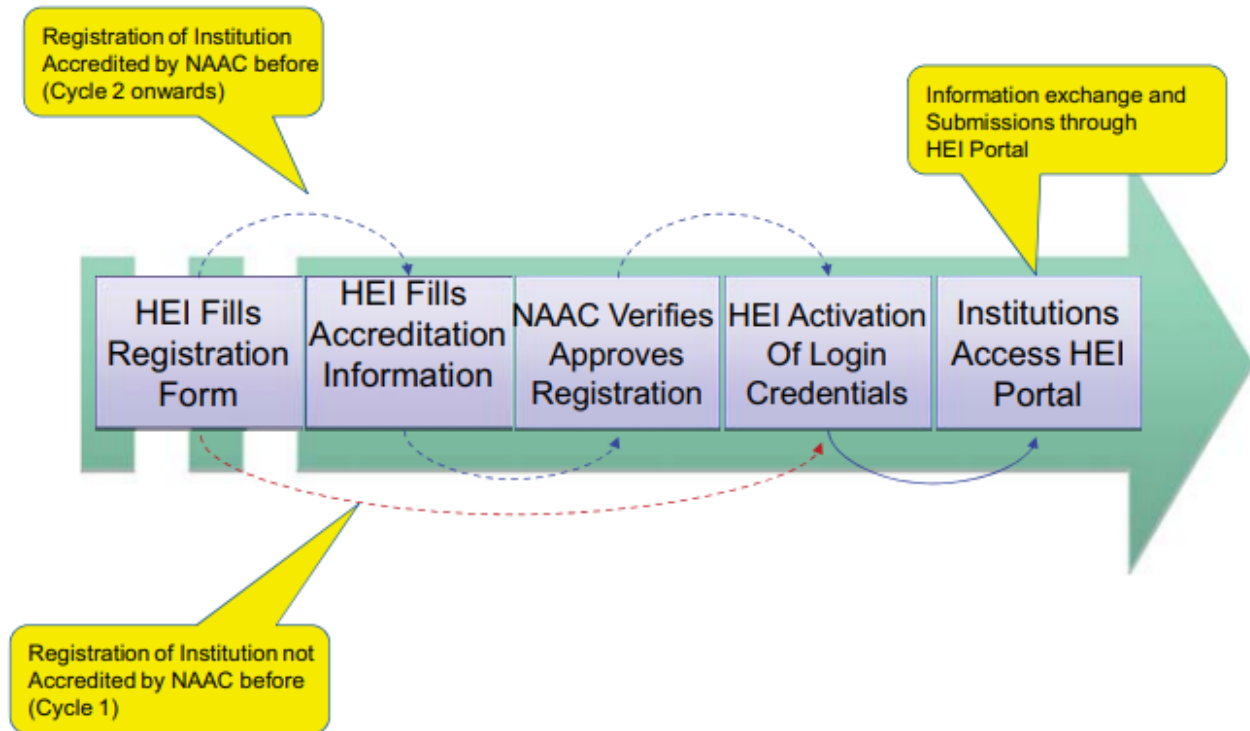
Registration of Institution Accredited by NAAC before (Cycle 2 onwards)

Information exchange and Submissions through HEI Portal

HEI Fills Registration Form

HEI Fills Accreditation Information

NAAC Verifies Approves Registration

HEI Activation Of Login Credentials

Institutions Access HEI Portal

Registration of Institution not Accredited by NAAC before (Cycle 1)